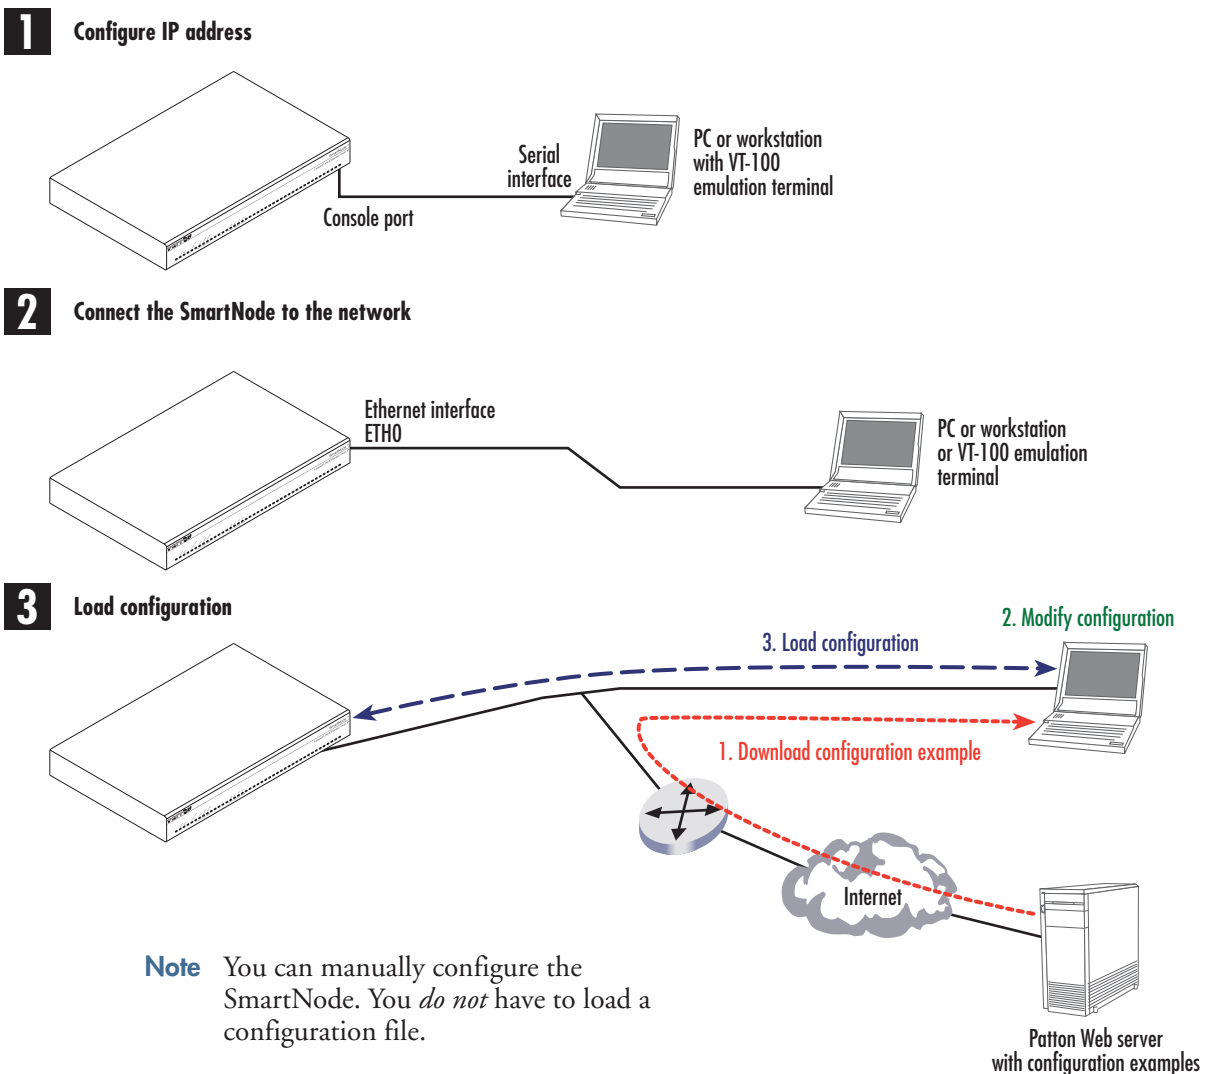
1 Configure IP address

Serial interface

PC or workstation with VT-100 emulation terminal

Console port

2 Connect the SmartNode to the network

Ethernet interface ETH0

PC or workstation or VT-100 emulation terminal

3 Load configuration

2. Modify configuration

3. Load configuration

1. Download configuration example

Internet

Note You can manually configure the SmartNode. You *do not* have to load a configuration file.

Patton Web server with configuration examples